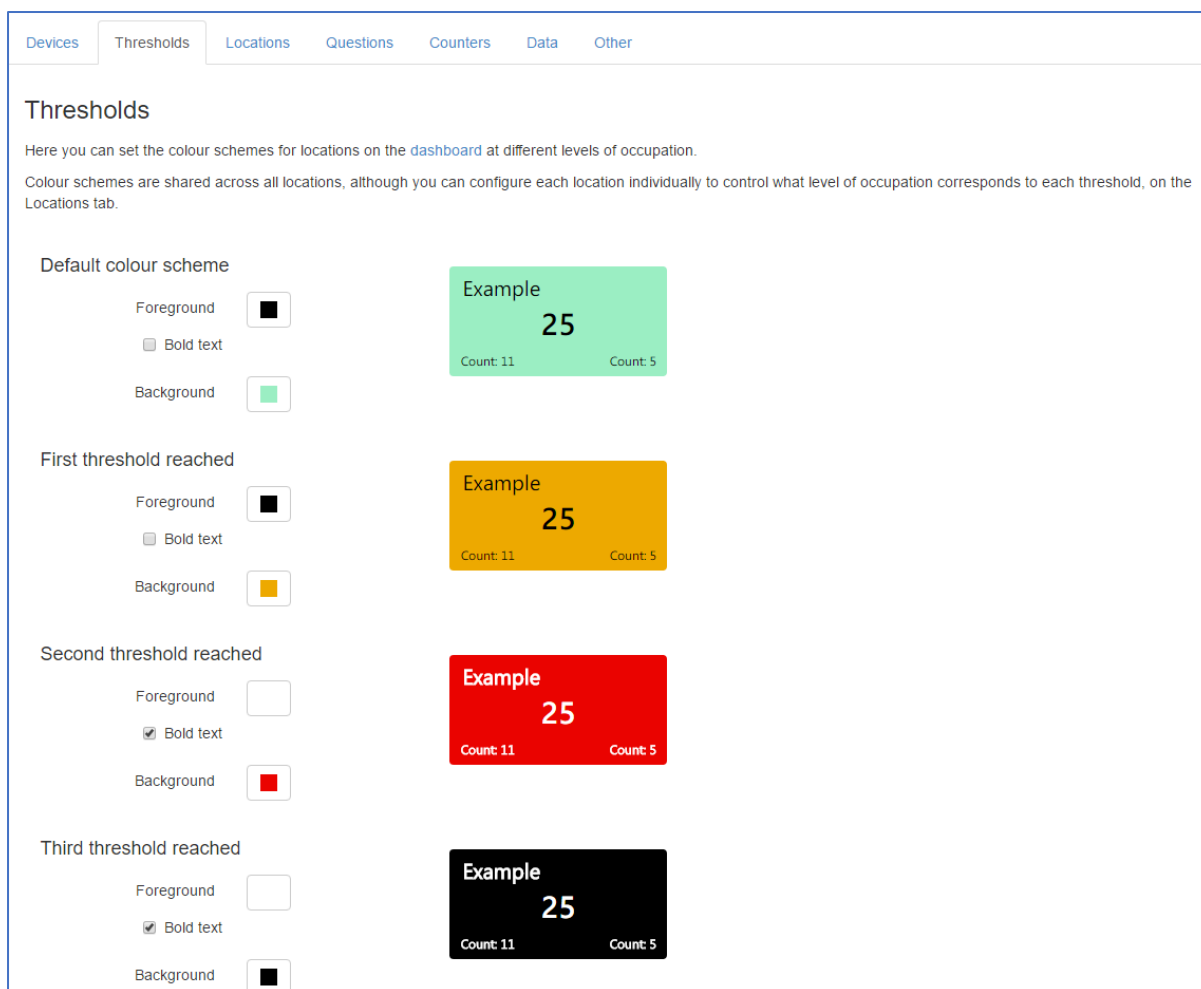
Devices Thresholds Locations Questions Counters Data Other

Thresholds

Here you can set the colour schemes for locations on the dashboard at different levels of occupation.

Colour schemes are shared across all locations, although you can configure each location individually to control what level of occupation corresponds to each threshold, on the Locations tab.

Default colour scheme

Foreground

Bold text

Background

Example
25
Count: 11 Count: 5

First threshold reached

Foreground

Bold text

Background

Example
25
Count: 11 Count: 5

Second threshold reached

Foreground

Bold text

Background

Example
25
Count: 11 Count: 5

Third threshold reached

Foreground

Bold text

Background

Example
25
Count: 11 Count: 5